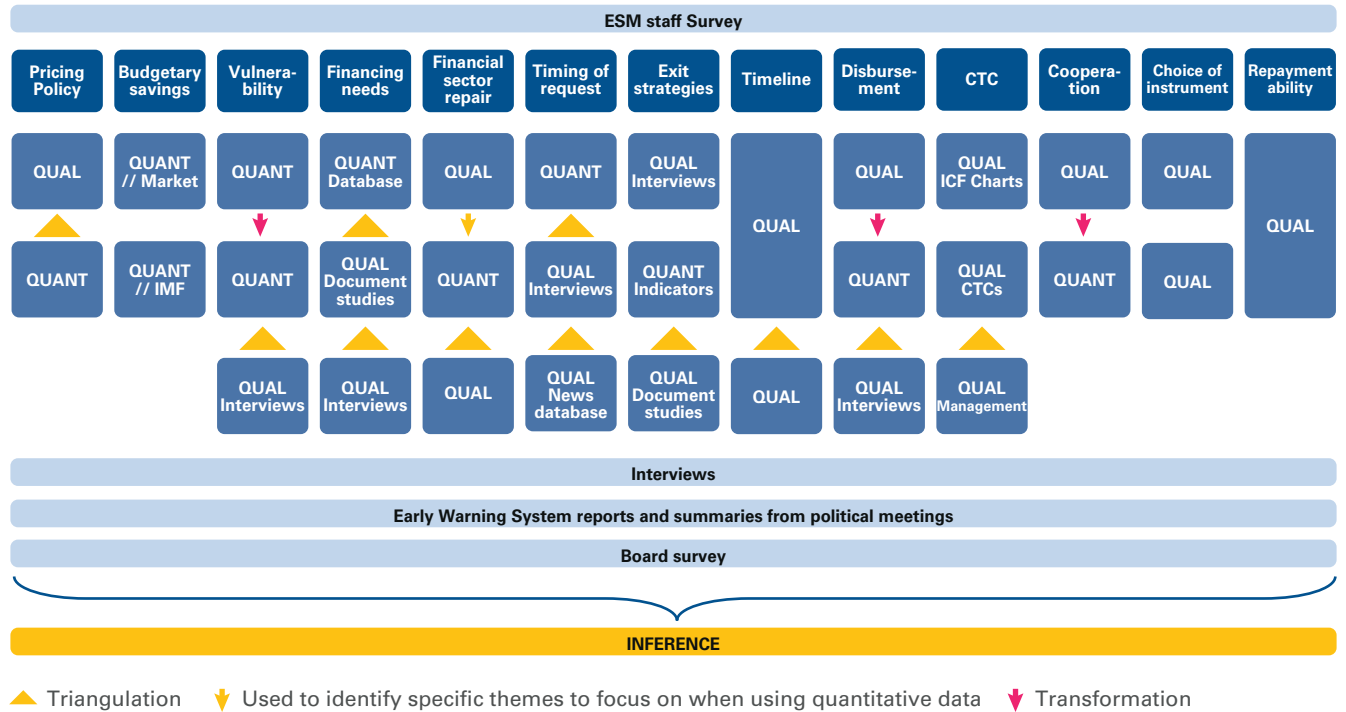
ESM staff Survey

Pricing Policy

QUAL

QUANT

Budgetary savings

QUANT // Market

QUANT // IMF

Vulnerability

QUANT

QUANT

QUAL Interviews

Financing needs

QUANT Database

QUAL Document studies

QUAL Interviews

Financial sector repair

QUAL

QUANT

QUAL

Timing of request

QUANT

QUAL Interviews

QUAL News database

Exit strategies

QUAL Interviews

QUANT Indicators

QUAL Document studies

Timeline

QUAL

QUAL

Disbursement

QUAL

QUANT

QUAL Interviews

CTC

QUAL ICF Charts

QUAL CTCs

QUAL Management

Cooperation

QUAL

QUANT

Choice of instrument

QUAL

QUAL

Repayment ability

QUAL

Interviews

Early Warning System reports and summaries from political meetings

Board survey

INFERENCE

Triangulation Used to identify specific themes to focus on when using quantitative data Transformation